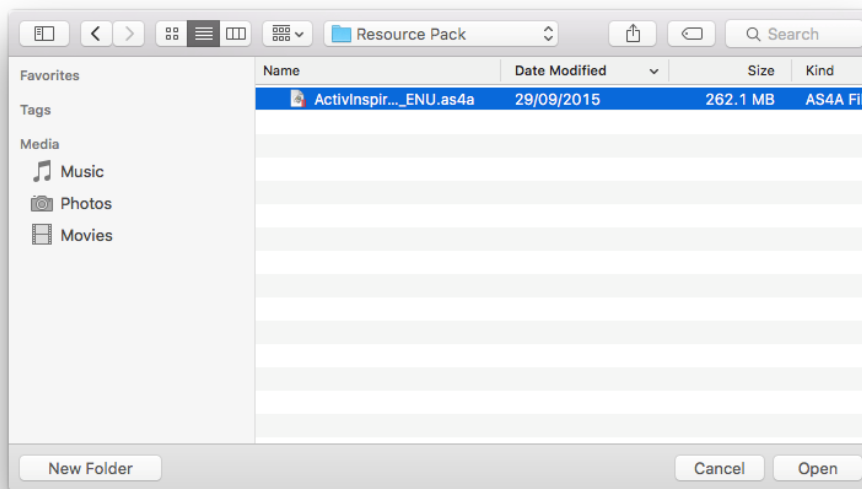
Resource Pack

Search

Favorites

Tags

Media

Music

Photos

Movies

| Name | Date Modified | Size | Kind |
|---|---|---|---|
| ActivInspir..._ENU.as4a | 29/09/2015 | 262.1 MB | AS4A Fi |

New Folder

Cancel

Open